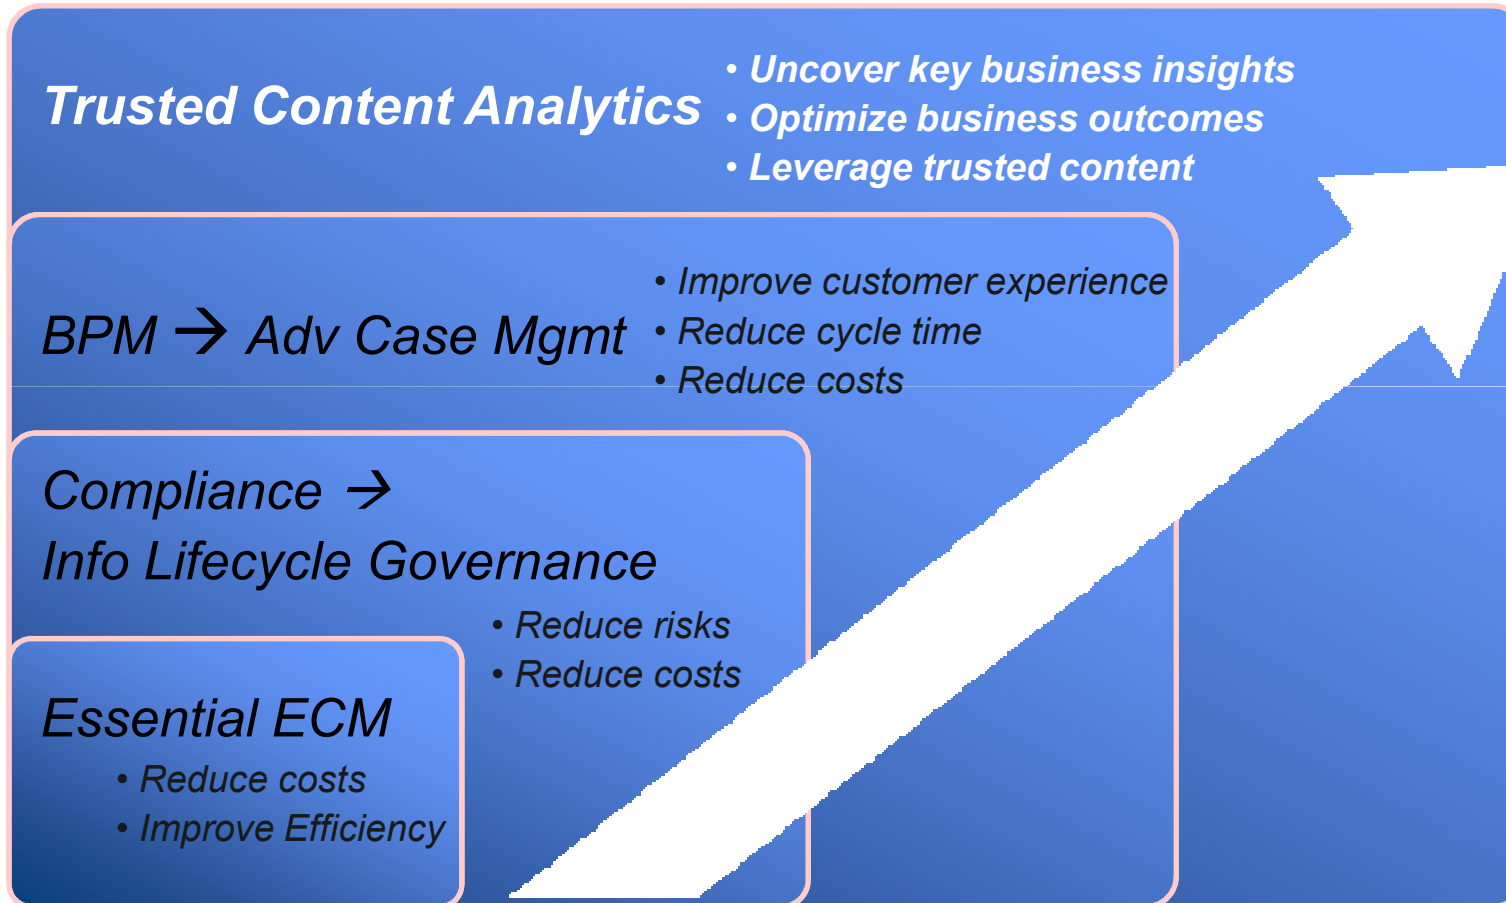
Trusted Content Analytics

• Uncover key business insights
• Optimize business outcomes
• Leverage trusted content

BPM → Adv Case Mgmt

• Improve customer experience
• Reduce cycle time
• Reduce costs

Compliance →
Info Lifecycle Governance

• Reduce risks
• Reduce costs

Essential ECM

• Reduce costs
• Improve Efficiency